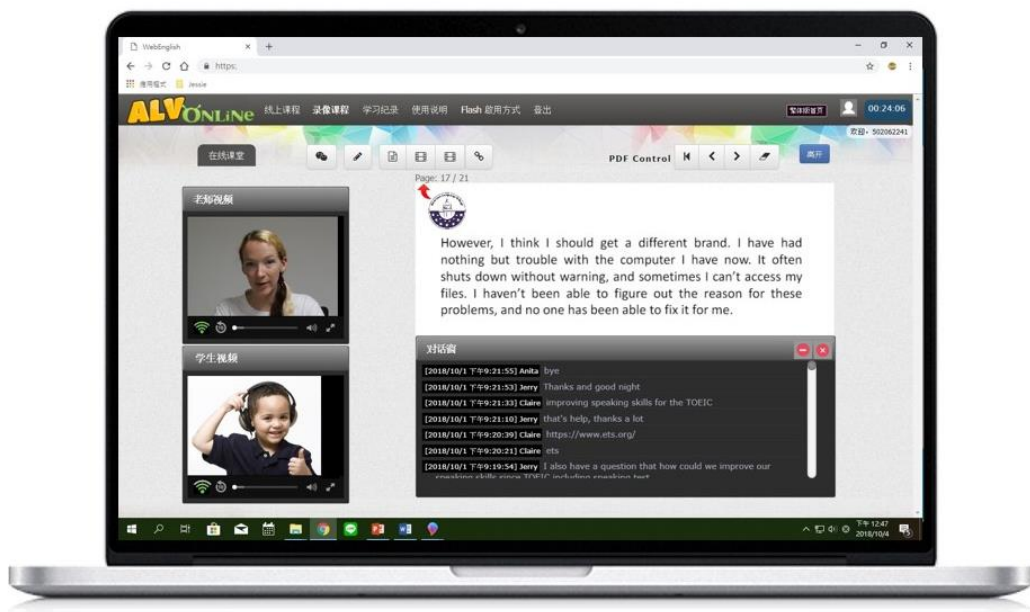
WebEnglish
https:
應用程式 Jessie

ALV ONLINE 线上课程 录像课程 学习纪录 使用说明 Flash 啟用方式 登出
繁體版首頁 00:24:06
歡迎，502062241

在线课堂
PDF Control
离开
Page: 17 / 21

老师视频

学生视频

However, I think I should get a different brand. I have had nothing but trouble with the computer I have now. It often shuts down without warning, and sometimes I can't access my files. I haven't been able to figure out the reason for these problems, and no one has been able to fix it for me.

对话窗
[2018/10/1 下午9:21:55] Anita bye
[2018/10/1 下午9:21:53] Jerry Thanks and good night
[2018/10/1 下午9:21:33] Claire improving speaking skills for the TOEIC
[2018/10/1 下午9:21:10] Jerry that's help, thanks a lot
[2018/10/1 下午9:20:39] Claire https://www.ets.org/
[2018/10/1 下午9:20:21] Claire ets
[2018/10/1 下午9:19:54] Jerry I also have a question that how could we improve our speaking skills since TOEIC including speaking test

下午 12:47
2018/10/4